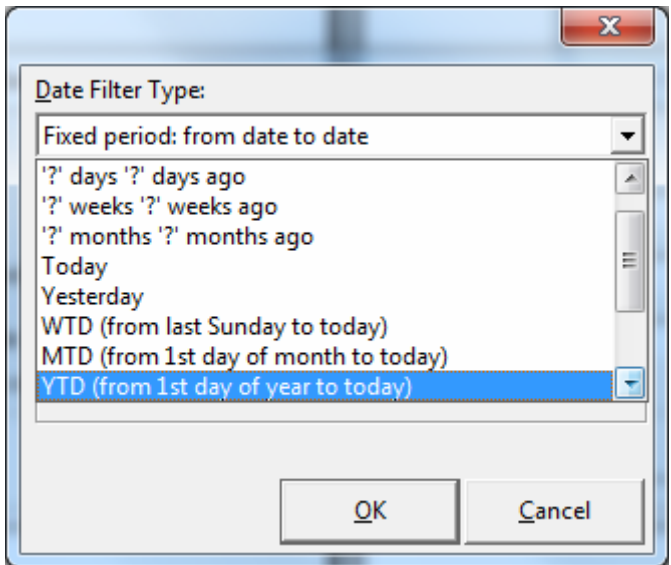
Date Filter Type:

Fixed period: from date to date

'?' days '?' days ago
'?' weeks '?' weeks ago
'?' months '?' months ago
Today
Yesterday
WTD (from last Sunday to today)
MTD (from 1st day of month to today)
YTD (from 1st day of year to today)

OK
Cancel